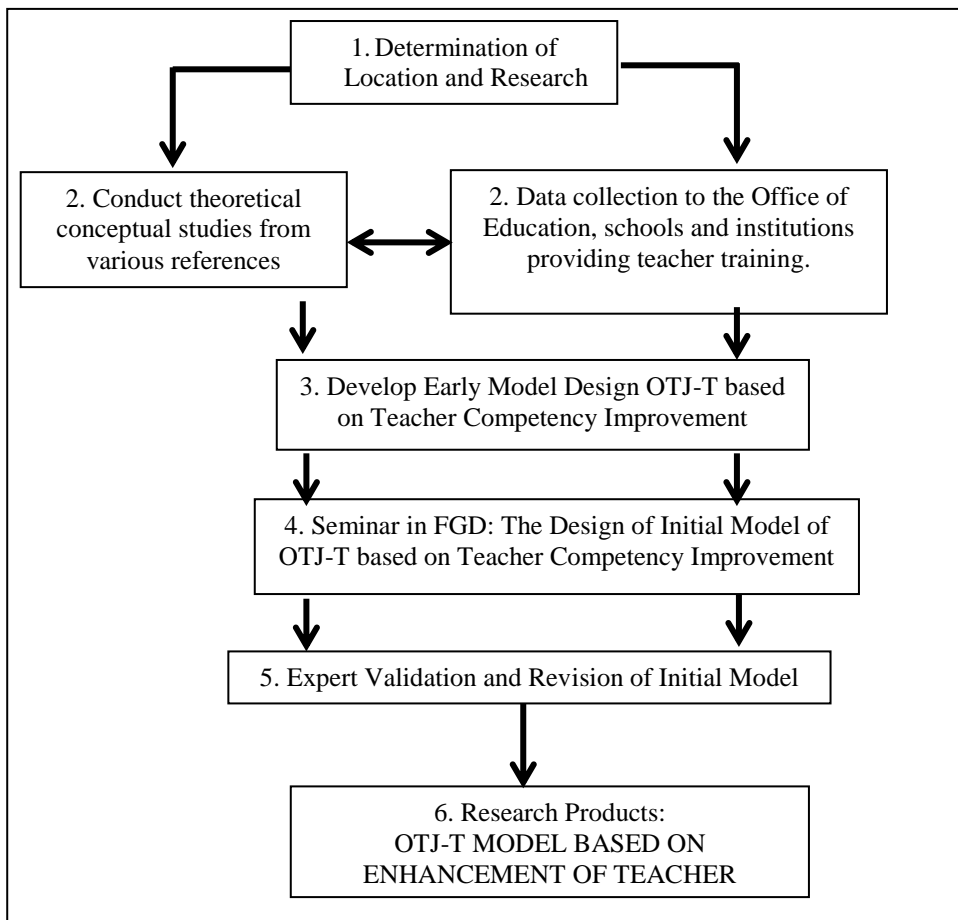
1. Determination of Location and Research

2. Conduct theoretical conceptual studies from various references

2. Data collection to the Office of Education, schools and institutions providing teacher training.

3. Develop Early Model Design OTJ-T based on Teacher Competency Improvement

4. Seminar in FGD: The Design of Initial Model of OTJ-T based on Teacher Competency Improvement

5. Expert Validation and Revision of Initial Model

6. Research Products:
OTJ-T MODEL BASED ON ENHANCEMENT OF TEACHER